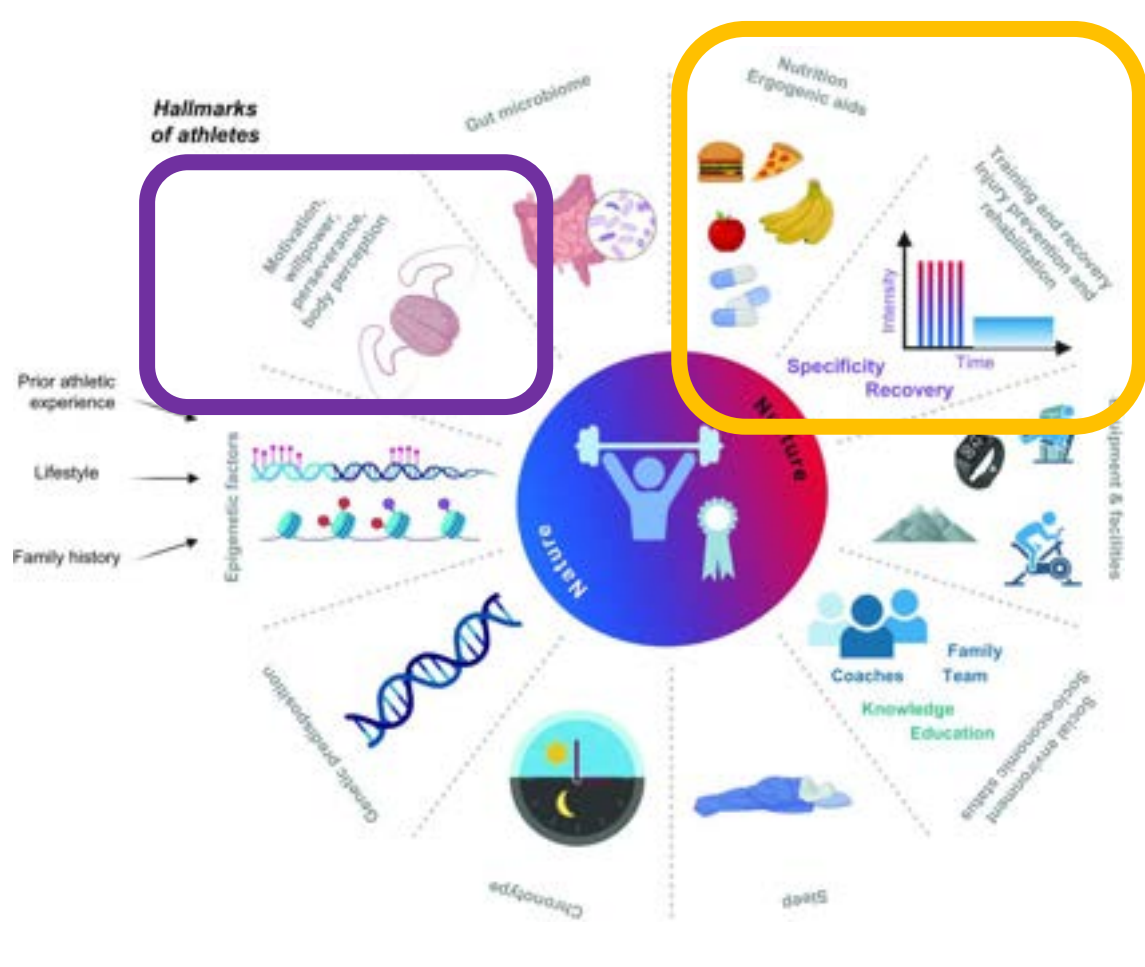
Hallmarks of athletes

Gut microbiome

Nutrition
Ergogenic aids

Motivation, willpower, perseverance, body perception

Training and recovery
Injury prevention and rehabilitation

Intensity
Time

Specificity
Recovery

Nurture

Nature

Prior athletic experience

Lifestyle

Family history

Epigenetic factors

Equipment & facilities

Coaches
Family
Team

Knowledge
Education

Social environment
Socio-economic status

Genetic predisposition

Chronotype

Sleep